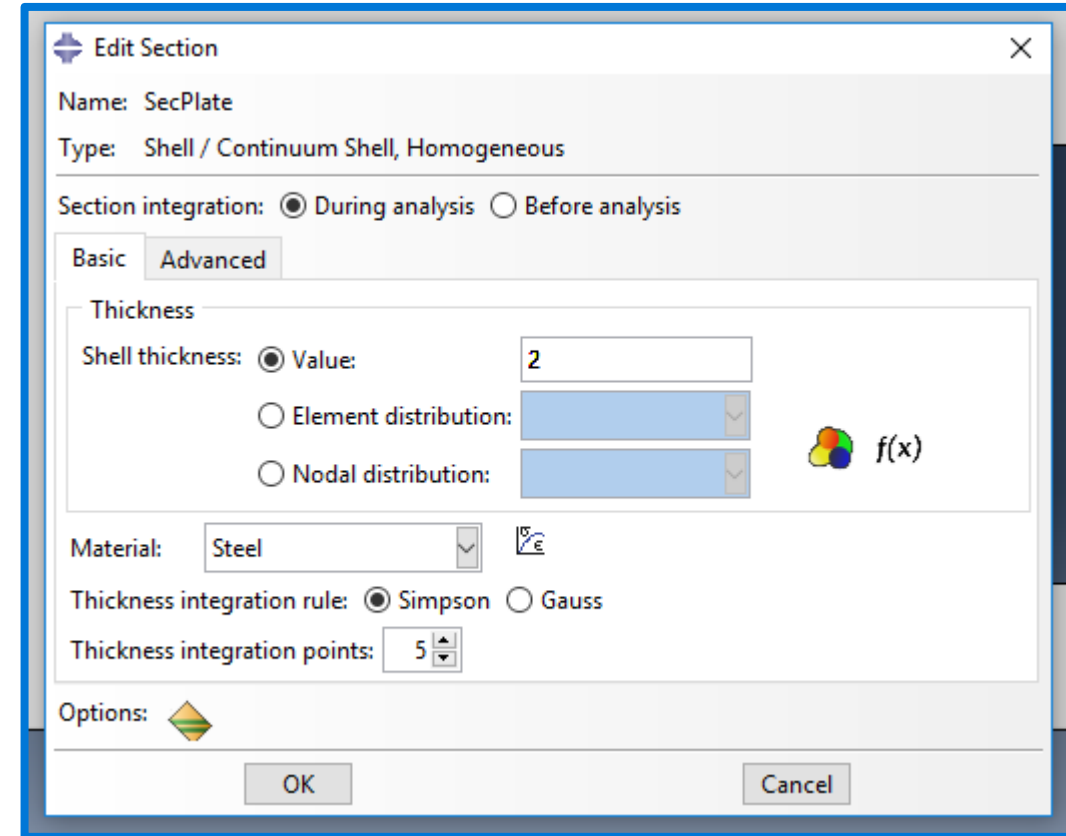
Edit Section
×
Name: SecPlate
Type: Shell / Continuum Shell, Homogeneous
Section integration: During analysis Before analysis
Basic Advanced
Thickness
Shell thickness: Value: 2
Element distribution:
Nodal distribution:
$f(x)$
Material: Steel
Thickness integration rule: Simpson Gauss
Thickness integration points: 5
Options:
OK
Cancel